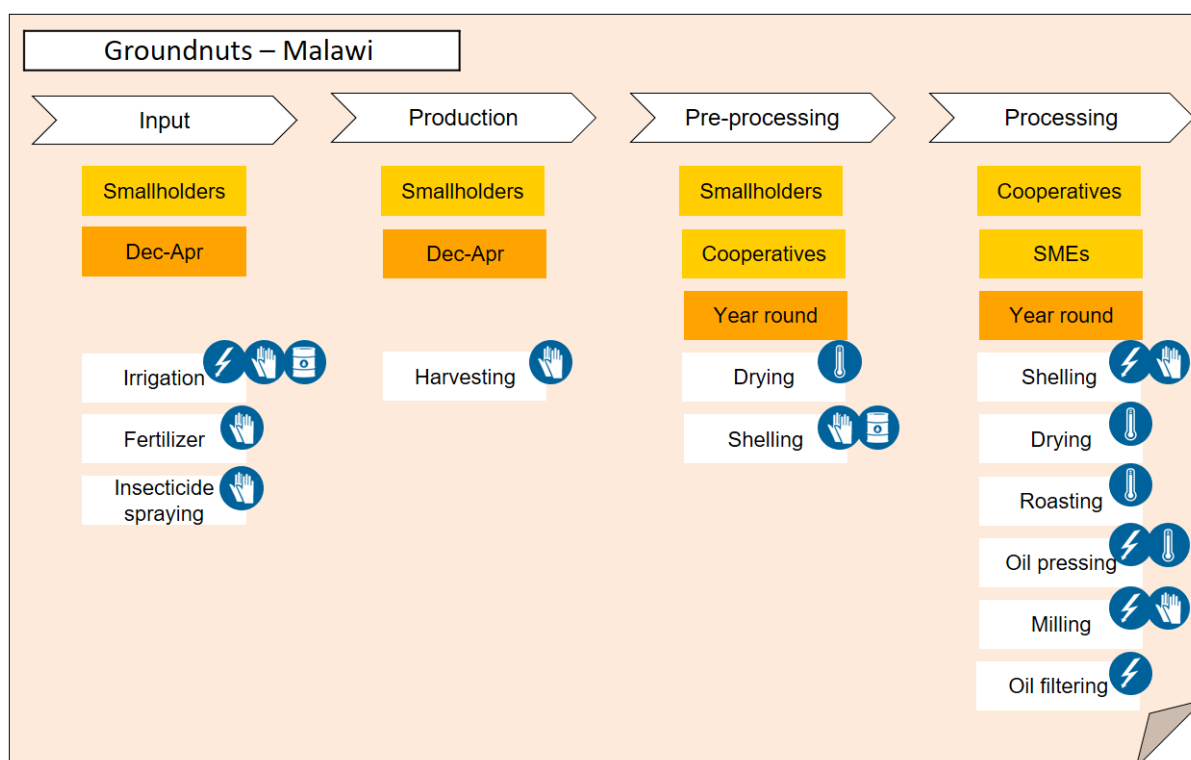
Groundnuts – Malawi

Input

Smallholders

Dec-Apr

Irrigation

Fertilizer

Insecticide spraying

Production

Smallholders

Dec-Apr

Harvesting

Pre-processing

Smallholders

Cooperatives

Year round

Drying

Shelling

Processing

Cooperatives

SMEs

Year round

Shelling

Drying

Roasting

Oil pressing

Milling

Oil filtering